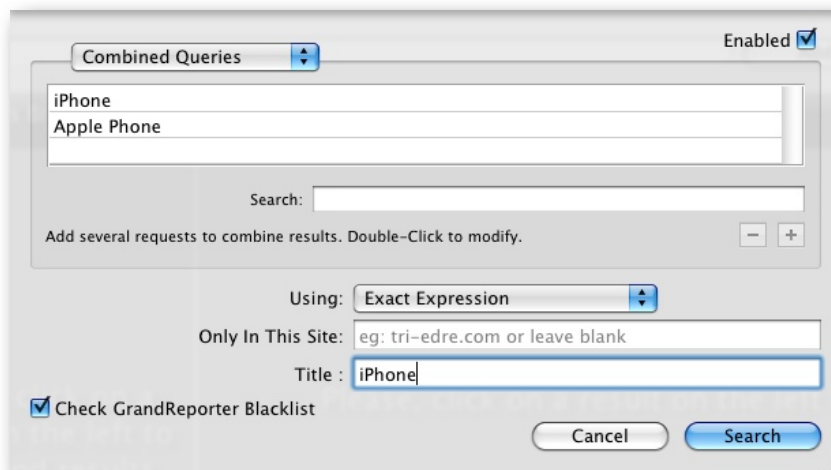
Combined Queries

Enabled

iPhone
Apple Phone

Search:

Add several requests to combine results. Double-Click to modify.

−  +

Using: Exact Expression

Only In This Site: eg: tri-edre.com or leave blank

Title : iPhone

Check GrandReporter Blacklist

Cancel

Search